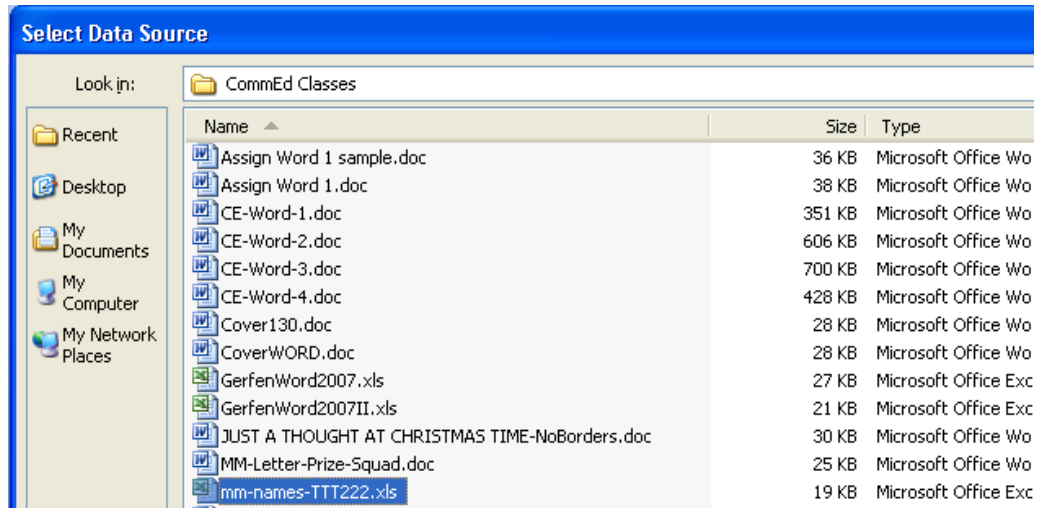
Select Data Source

Look in: CommEd Classes

Recent
Desktop
My Documents
My Computer
My Network Places

| Name | Size | Type |
|---|---|---|
| Assign Word 1 sample.doc | 36 KB | Microsoft Office Wo |
| Assign Word 1.doc | 38 KB | Microsoft Office Wo |
| CE-Word-1.doc | 351 KB | Microsoft Office Wo |
| CE-Word-2.doc | 606 KB | Microsoft Office Wo |
| CE-Word-3.doc | 700 KB | Microsoft Office Wo |
| CE-Word-4.doc | 428 KB | Microsoft Office Wo |
| Cover130.doc | 28 KB | Microsoft Office Wo |
| CoverWORD.doc | 28 KB | Microsoft Office Wo |
| GerfenWord2007.xls | 27 KB | Microsoft Office Exc |
| GerfenWord2007II.xls | 21 KB | Microsoft Office Exc |
| JUST A THOUGHT AT CHRISTMAS TIME-NoBorders.doc | 30 KB | Microsoft Office Wo |
| MM-Letter-Prize-Squad.doc | 25 KB | Microsoft Office Wo |
| mm-names-TTT222.xls | 19 KB | Microsoft Office Exc |